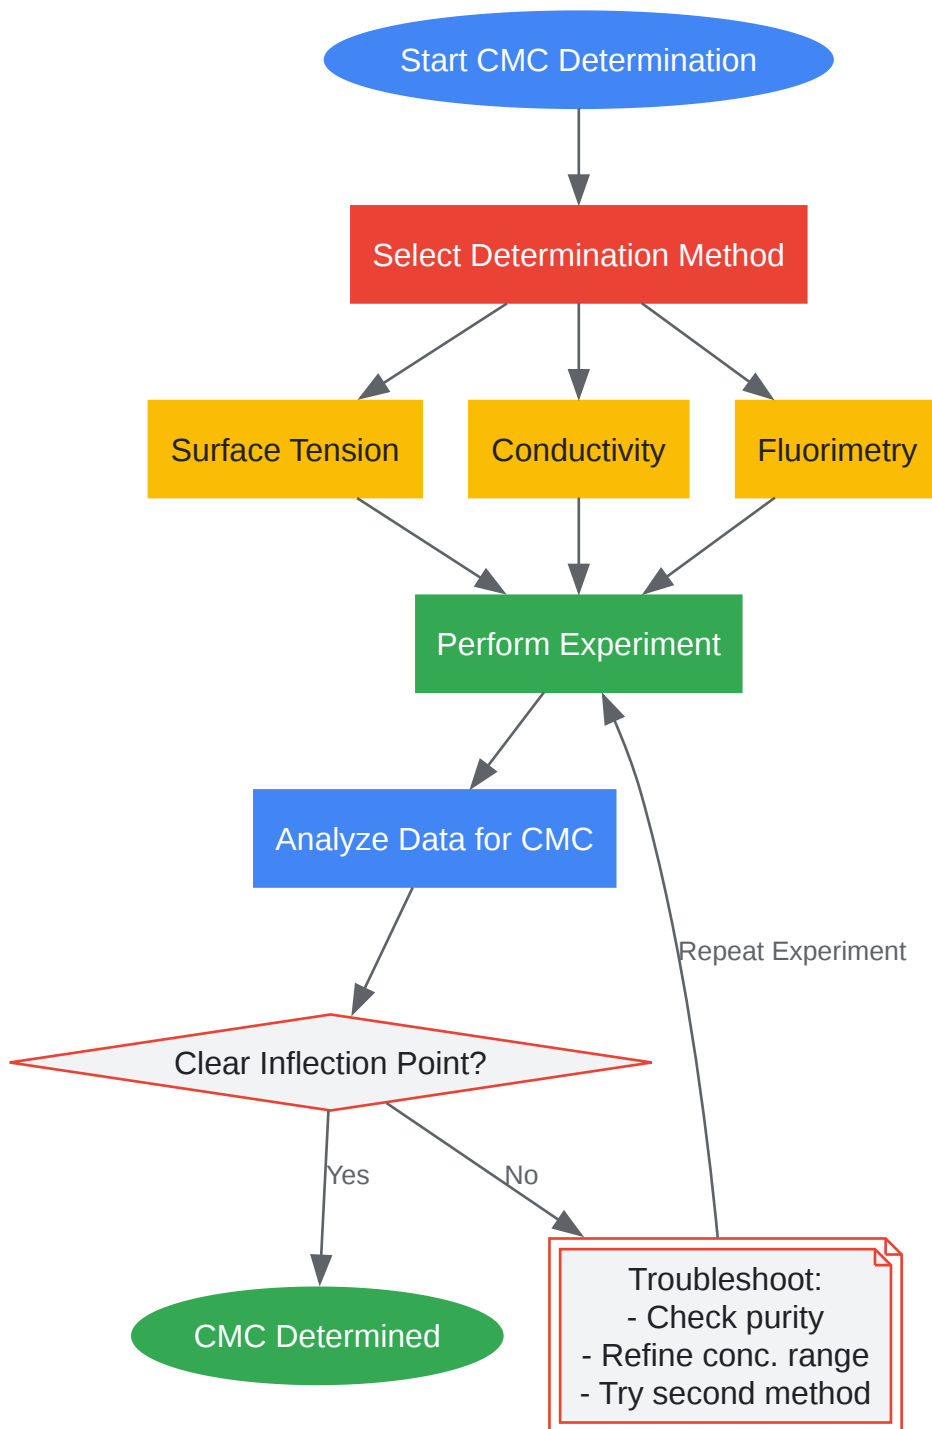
Start CMC Determination

Select Determination Method

Surface Tension

Conductivity

Fluorimetry

Perform Experiment

Analyze Data for CMC

Repeat Experiment

Clear Inflection Point?

Yes

No

CMC Determined

Troubleshoot:
- Check purity
- Refine conc. range
- Try second method